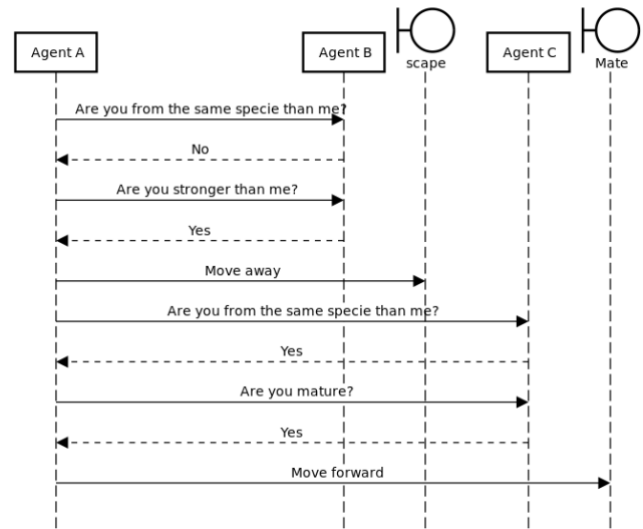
Agent A

Agent B

scape

Agent C

Mate

Are you from the same specie than me?

No

Are you stronger than me?

Yes

Move away

Are you from the same specie than me?

Yes

Are you mature?

Yes

Move forward